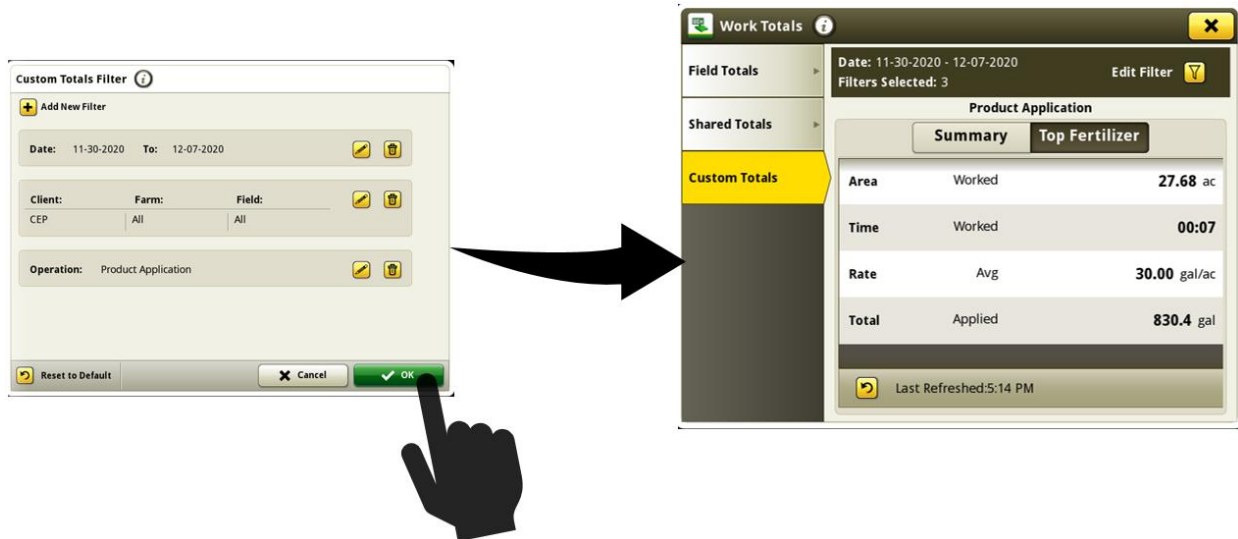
Custom Totals Filter

Add New Filter

Date: 11-30-2020 To: 12-07-2020

| Client: | Farm: | Field: |
|---|---|---|
| CEP | All | All |

Operation: Product Application

Reset to Default

Cancel

OK

Work Totals

Field Totals

Shared Totals

Custom Totals

Date: 11-30-2020 - 12-07-2020
Filters Selected: 3

Edit Filter

Product Application

Summary

Top Fertilizer

| | | |
|---|---|---|
| Area | Worked | 27.68 ac |
| Time | Worked | 00:07 |
| Rate | Avg | 30.00 gal/ac |
| Total | Applied | 830.4 gal |

Last Refreshed:5:14 PM